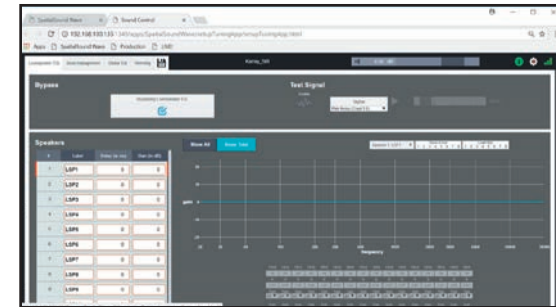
SpatialSound Wave × Sound Control ×

C ⓘ 192.168.103.1:5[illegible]

Apps SpatialSound Wave Production LMD

Loudspeaker EQ Scene management Global EQ Monitoring

Bypass

Test Signal

Speakers

| # | Label | Delay (in ms) | Gain (in dB) |
|---|---|---|---|
| 1 | LSP1 | 0 | 0 |
| 2 | LSP2 | 0 | 0 |
| 3 | LSP3 | 0 | 0 |
| 4 | LSP4 | 0 | 0 |
| 5 | LSP5 | 0 | 0 |
| 6 | LSP6 | 0 | 0 |
| 7 | LSP7 | 0 | 0 |
| 8 | LSP8 | 0 | 0 |

Show All

Show Total

gain

frequency